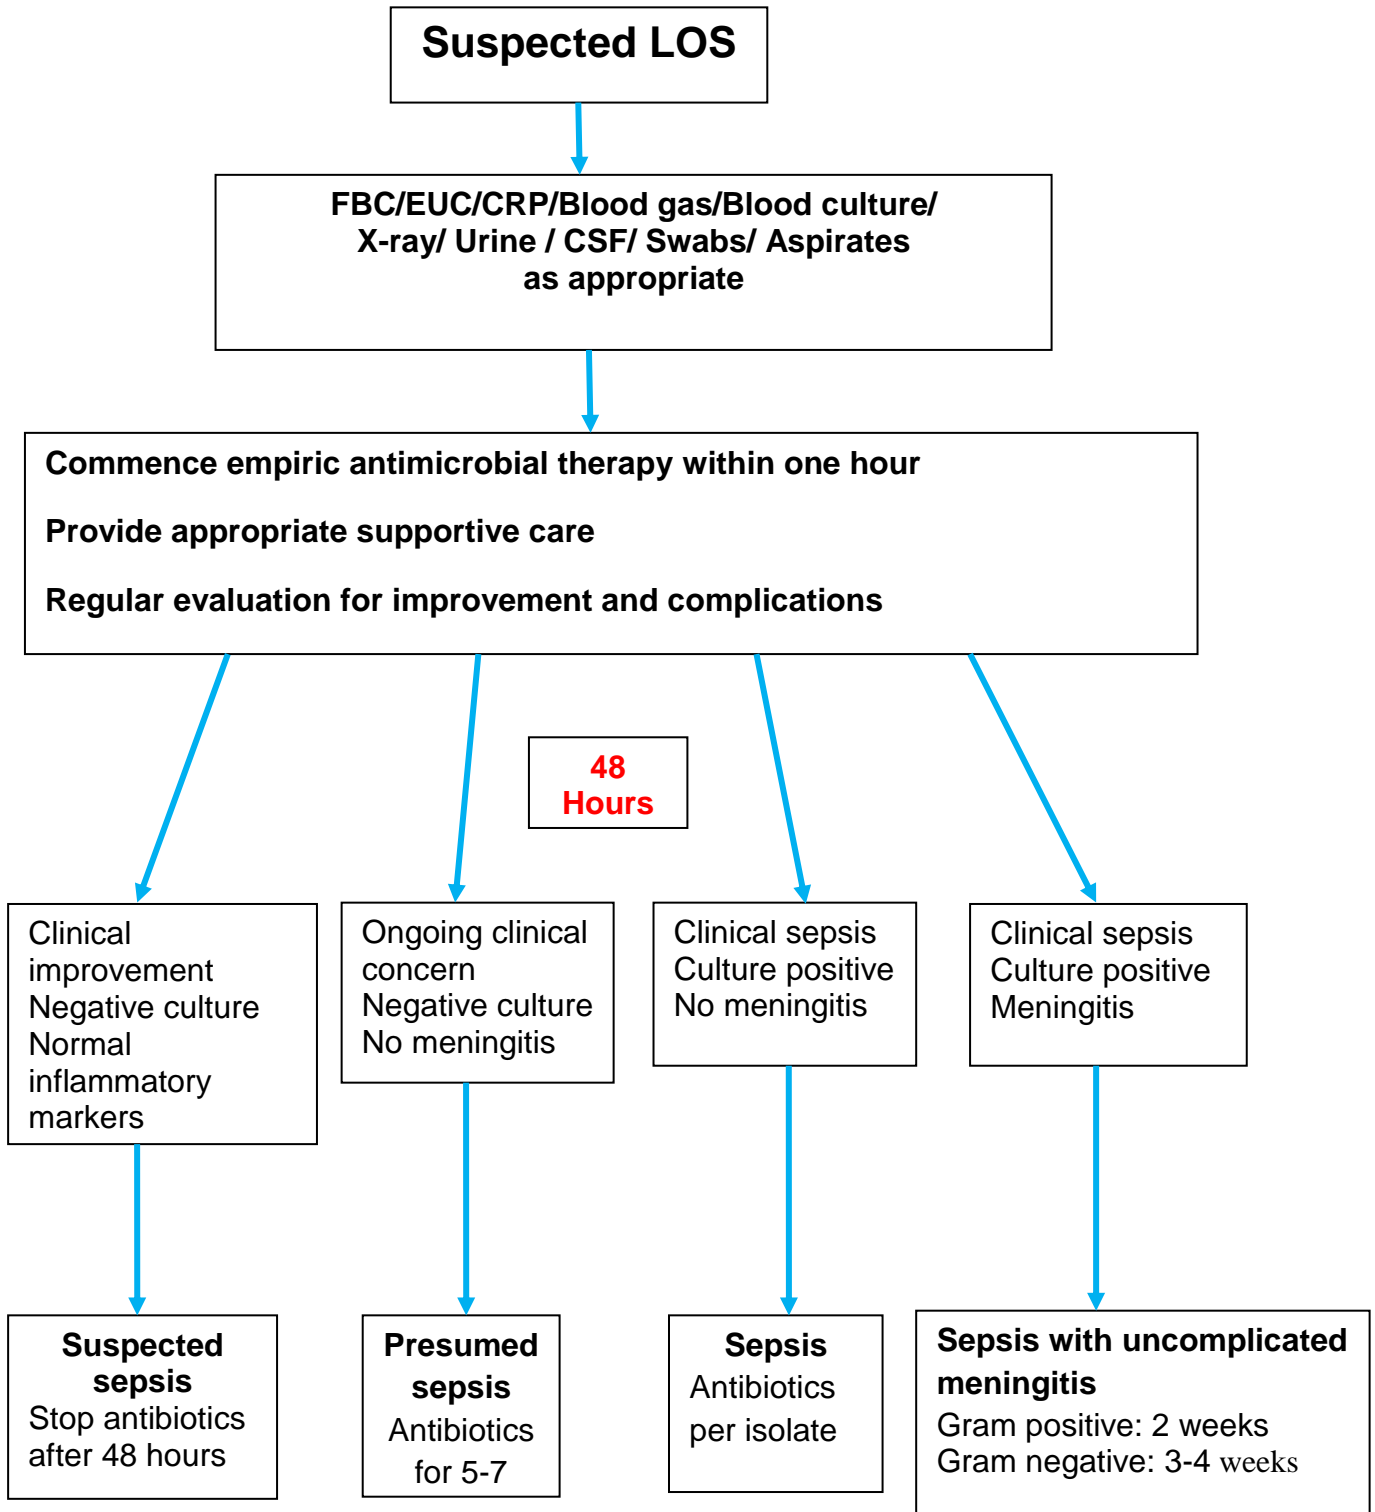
Suspected LOS

FBC/EUC/CRP/Blood gas/Blood culture/ X-ray/ Urine / CSF/ Swabs/ Aspirates as appropriate

Commence empiric antimicrobial therapy within one hour

Provide appropriate supportive care

Regular evaluation for improvement and complications

48 Hours

Clinical improvement
Negative culture
Normal inflammatory markers

Ongoing clinical concern
Negative culture
No meningitis

Clinical sepsis
Culture positive
No meningitis

Clinical sepsis
Culture positive
Meningitis

Suspected sepsis
Stop antibiotics after 48 hours

Presumed sepsis
Antibiotics for 5-7

Sepsis
Antibiotics per isolate

Sepsis with uncomplicated meningitis
Gram positive: 2 weeks
Gram negative: 3-4 weeks